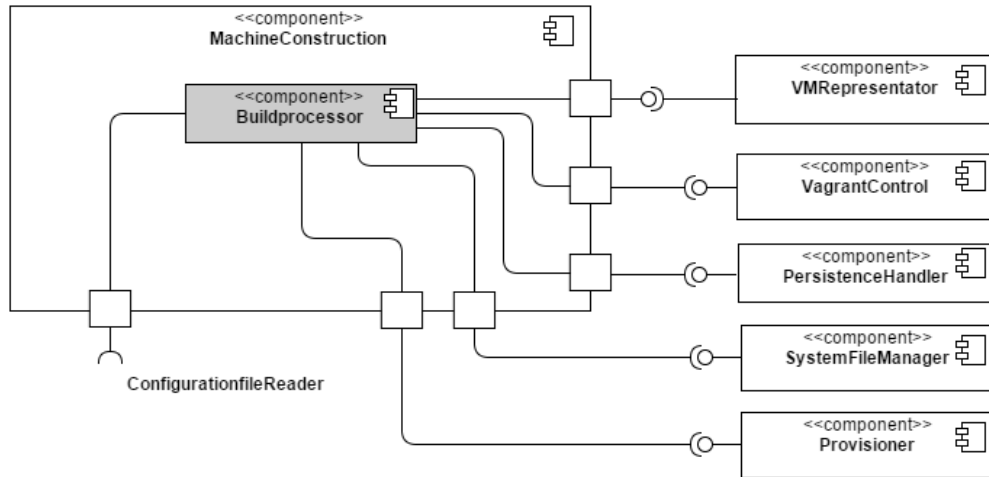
<<component>>
MachineConstruction

<<component>>
Buildprocessor

<<component>>
VMRepresentator

<<component>>
VagrantControl

<<component>>
PersistenceHandler

<<component>>
SystemFileManager

<<component>>
Provisioner

ConfigurationfileReader